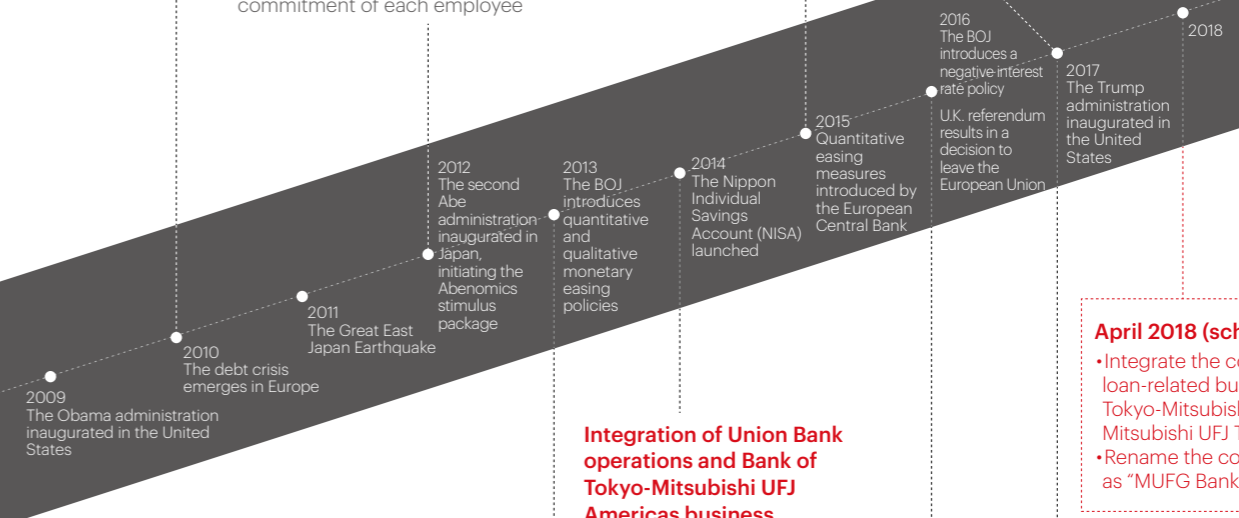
commitment of each employee

2009
The Obama administration inaugurated in the United States

2010
The debt crisis emerges in Europe

2011
The Great East Japan Earthquake

2012
The second Abe administration inaugurated in Japan, initiating the Abenomics stimulus package

2013
The BOJ introduces quantitative and qualitative monetary easing policies

2014
The Nippon Individual Savings Account (NISA) launched

2015
Quantitative easing measures introduced by the European Central Bank

2016
The BOJ introduces a negative interest rate policy

U.K. referendum results in a decision to leave the European Union

2017
The Trump administration inaugurated in the United States

2018

Integration of Union Bank operations and Bank of Tokyo-Mitsubishi UFJ Americas business

April 2018 (sch
•Integrate the co loan-related bu Tokyo-Mitsubish Mitsubishi UFJ T
•Rename the co as “MUFG Bank